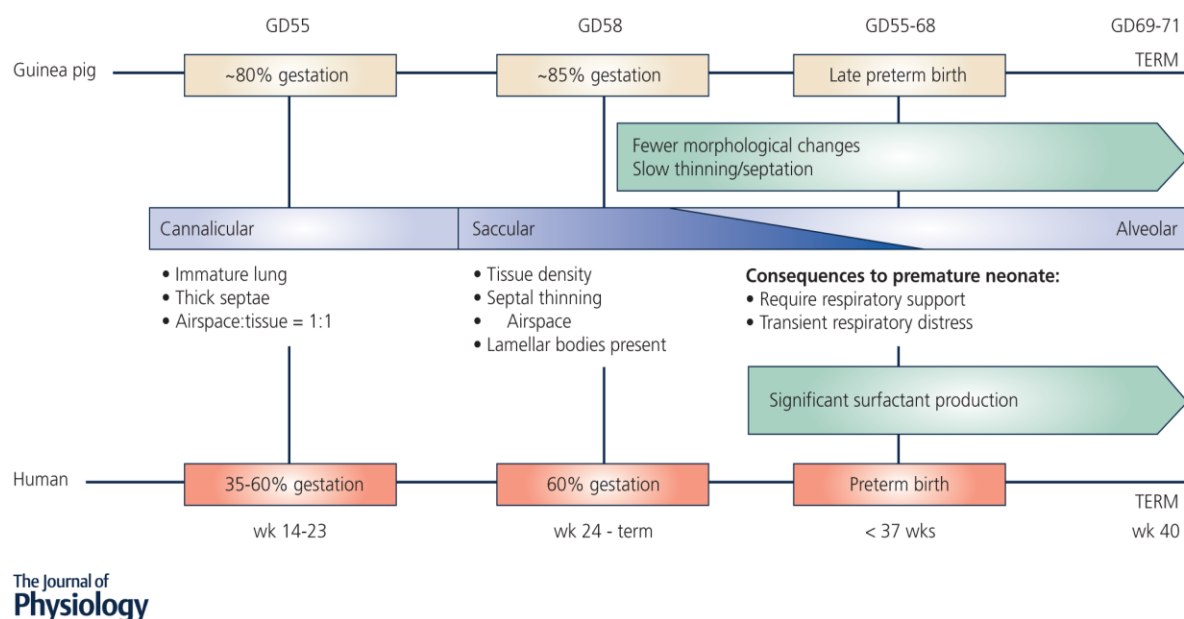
GD55

GD58

GD55-68

GD69-71

Guinea pig

~80% gestation

~85% gestation

Late preterm birth

TERM

Fewer morphological changes
Slow thinning/septation

Cannalicular

Saccular

Alveolar

• Immature lung
• Thick septae
• Airspace:tissue = 1:1

• Tissue density
• Septal thinning
• Airspace
• Lamellar bodies present

**Consequences to premature neonate:**
• Require respiratory support
• Transient respiratory distress

Significant surfactant production

Human

35-60% gestation

60% gestation

Preterm birth

TERM

wk 14-23

wk 24 - term

< 37 wks

wk 40

The Journal of Physiology